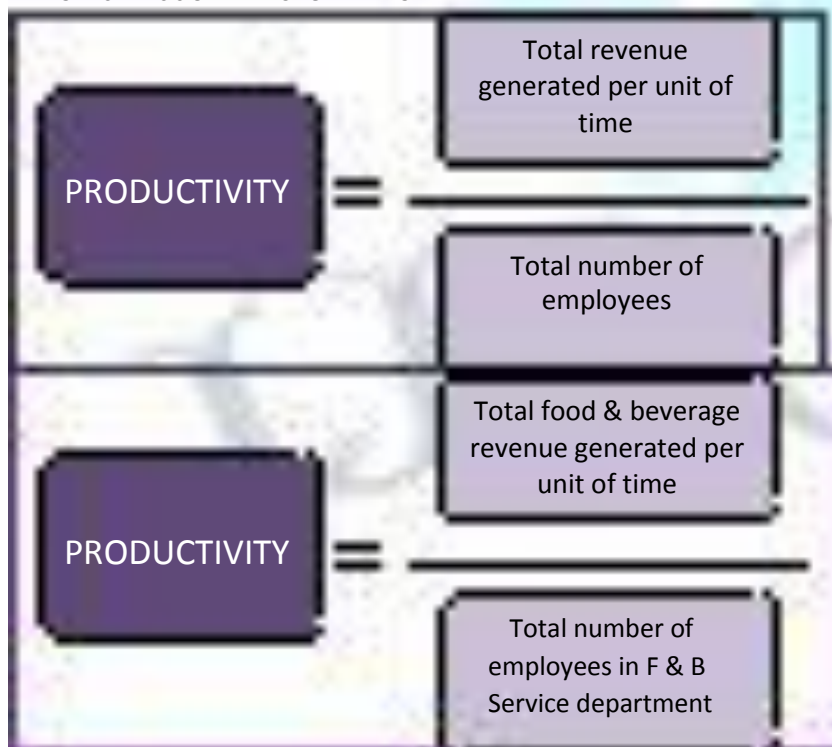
PRODUCTIVITY =

Total revenue generated per unit of time

Total number of employees

PRODUCTIVITY =

Total food & beverage revenue generated per unit of time

Total number of employees in F & B Service department